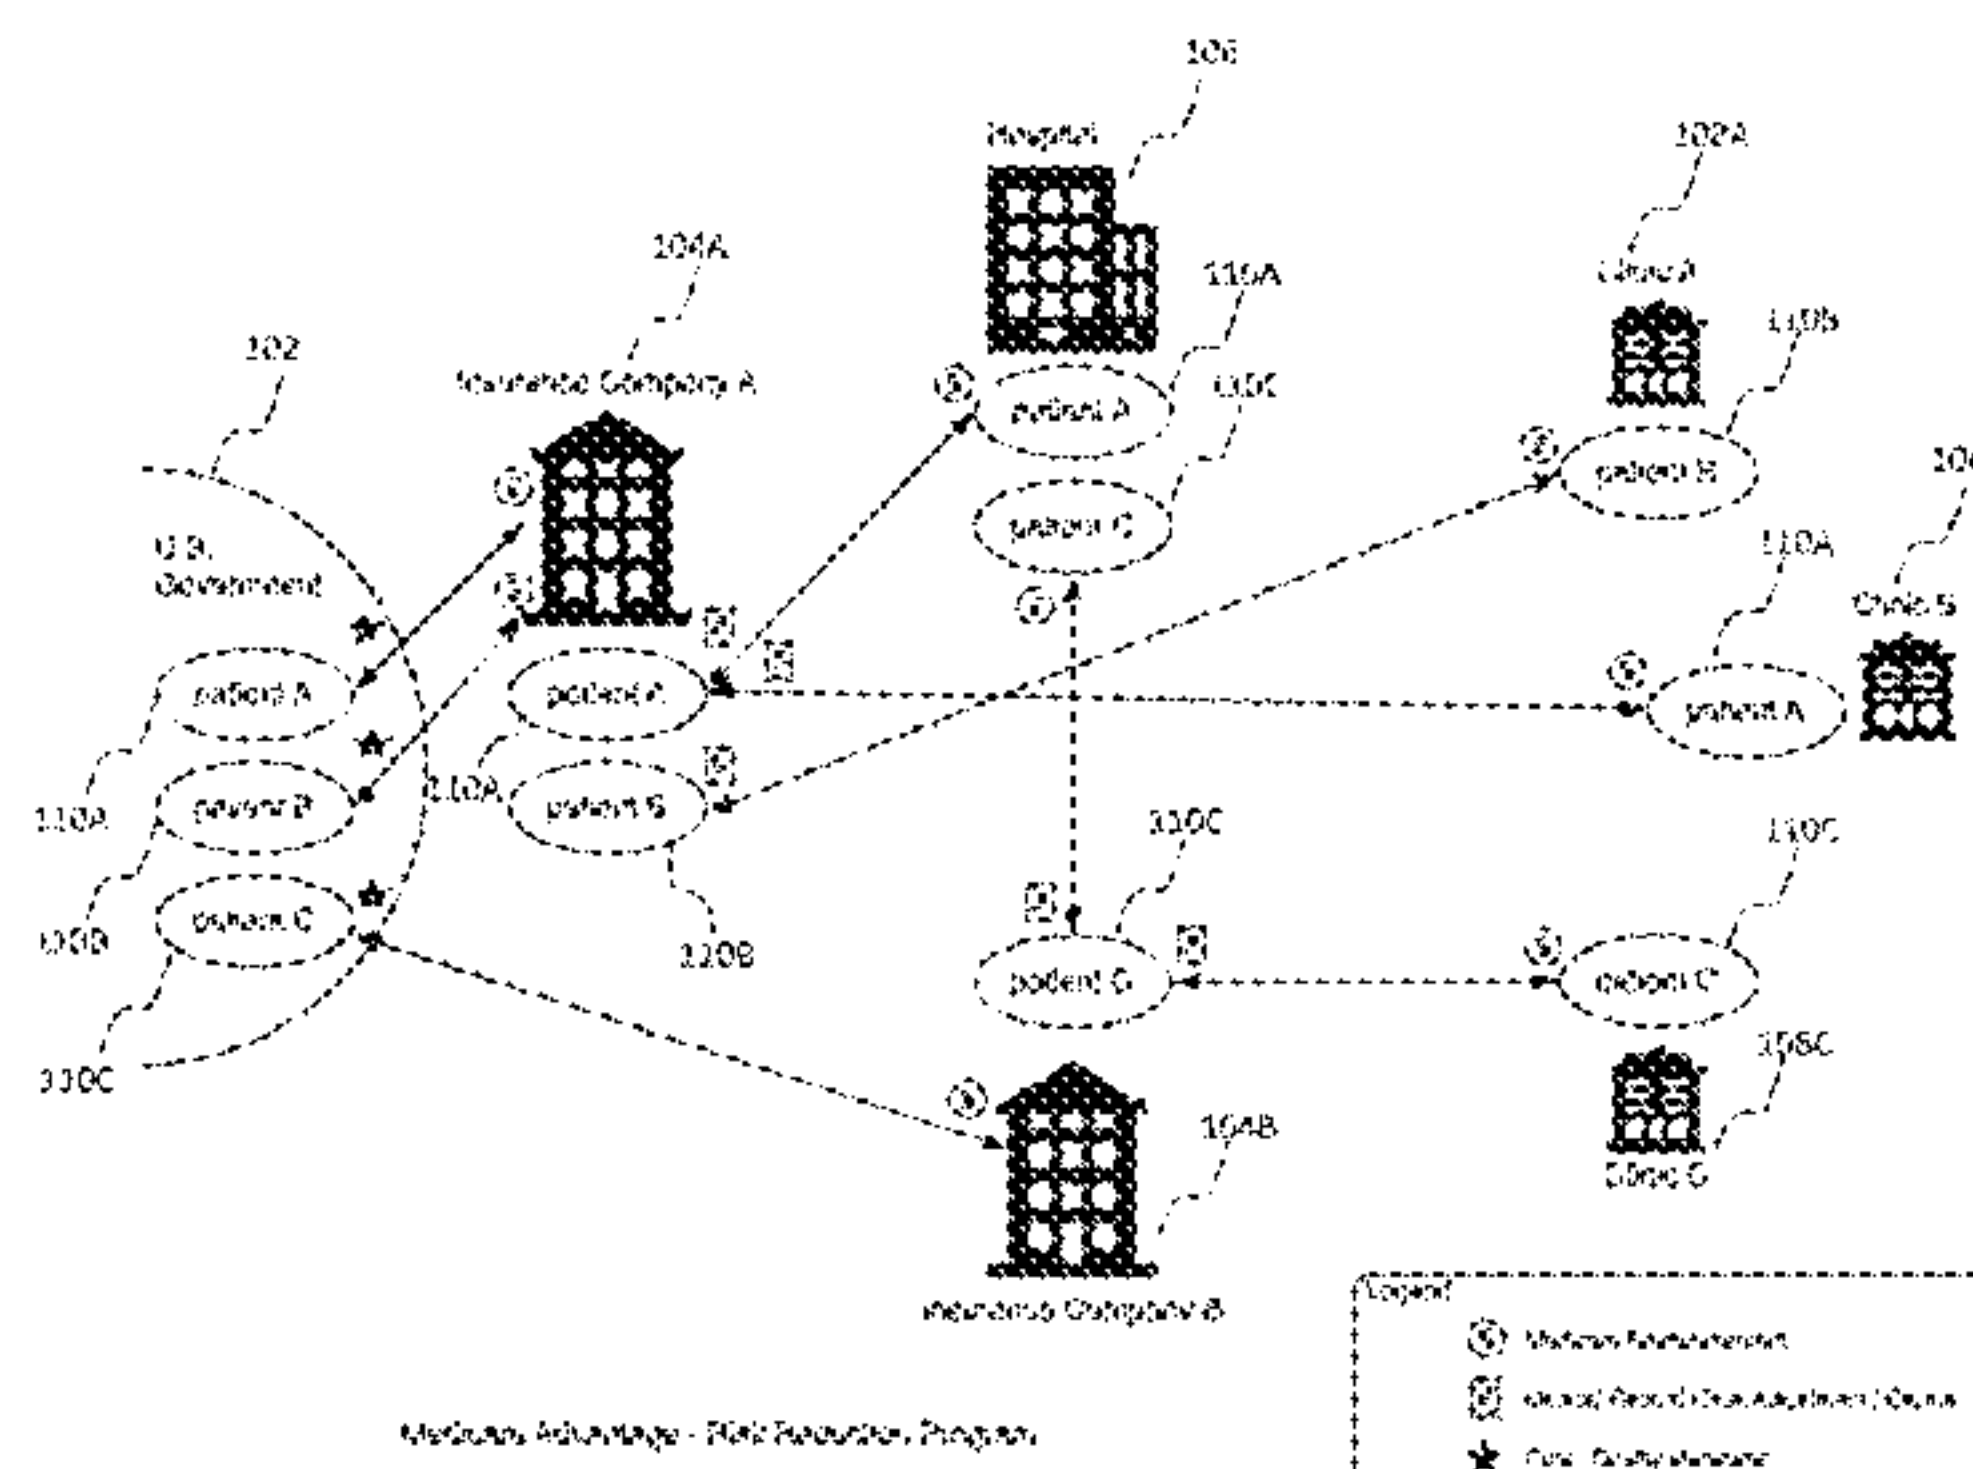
106

Hospital

102A

104A

110A

Clinic A

110B

102

Insurance Company A

110C

patient A

patient B

U.S. Government

patient C

110A

Clinic B

patient A

patient A

patient A

patient B

110A

patient B

110A

110C

110B

110C

patient C

110B

patient C

patient C

110C

105C

104B

Clinic C

Insurance Company B

Legend

Medicare Reimbursement

Medical Record Data Adjustment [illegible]

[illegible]

Medicare Advantage - Risk Reduction Program